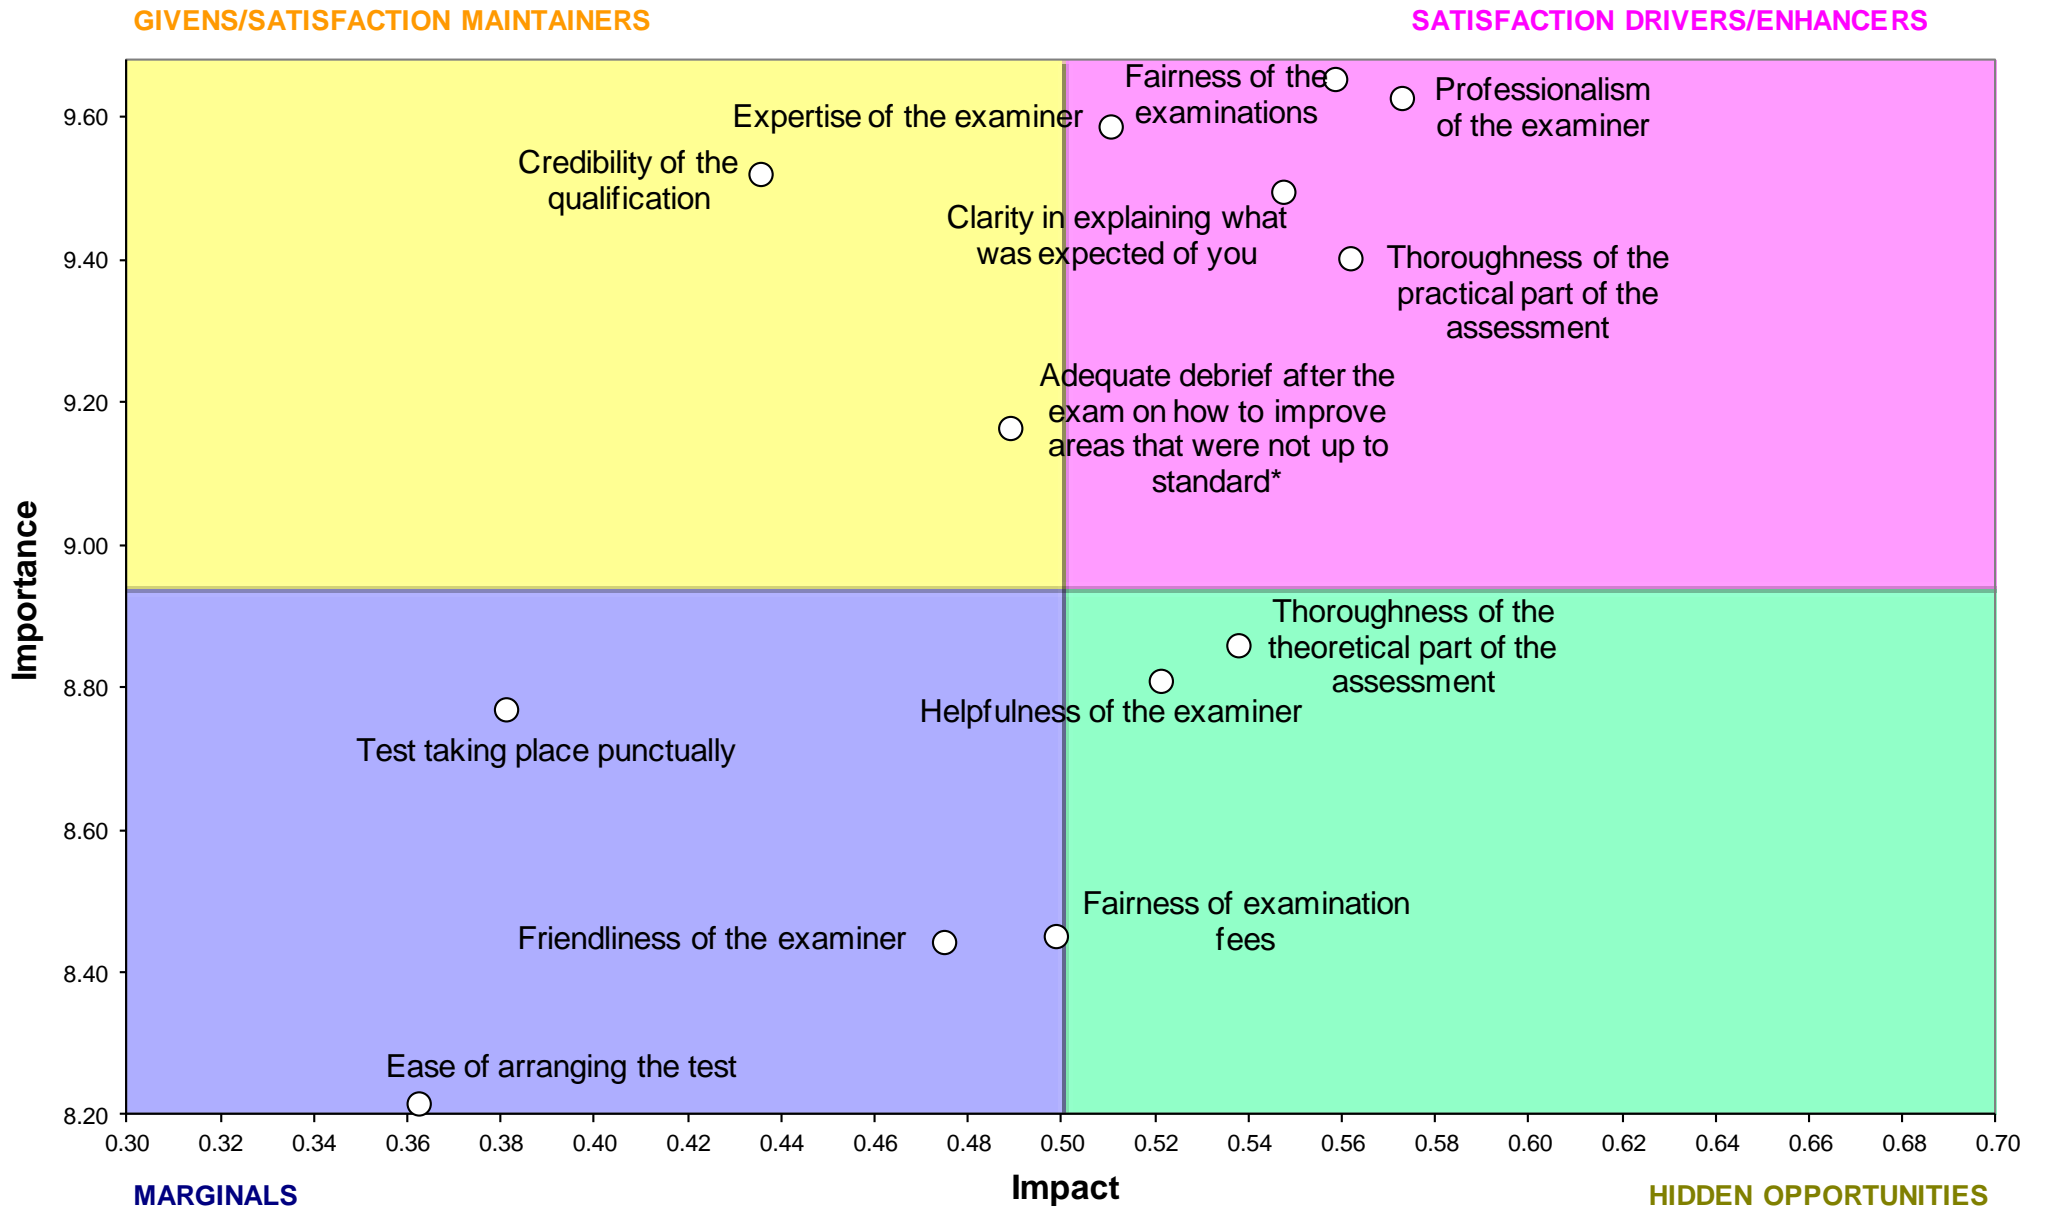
GIVENS/SATISFACTION MAINTAINERS

SATISFACTION DRIVERS/ENHANCERS

Importance

9.60
9.40
9.20
9.00
8.80
8.60
8.40
8.20

Fairness of the examinations

Professionalism of the examiner

Expertise of the examiner

Credibility of the qualification

Clarity in explaining what was expected of you

Thoroughness of the practical part of the assessment

Adequate debrief after the exam on how to improve areas that were not up to standard*

Thoroughness of the theoretical part of the assessment

Helpfulness of the examiner

Test taking place punctually

Fairness of examination fees

Friendliness of the examiner

Ease of arranging the test

0.30 0.32 0.34 0.36 0.38 0.40 0.42 0.44 0.46 0.48 0.50 0.52 0.54 0.56 0.58 0.60 0.62 0.64 0.66 0.68 0.70

MARGINALS

Impact

HIDDEN OPPORTUNITIES